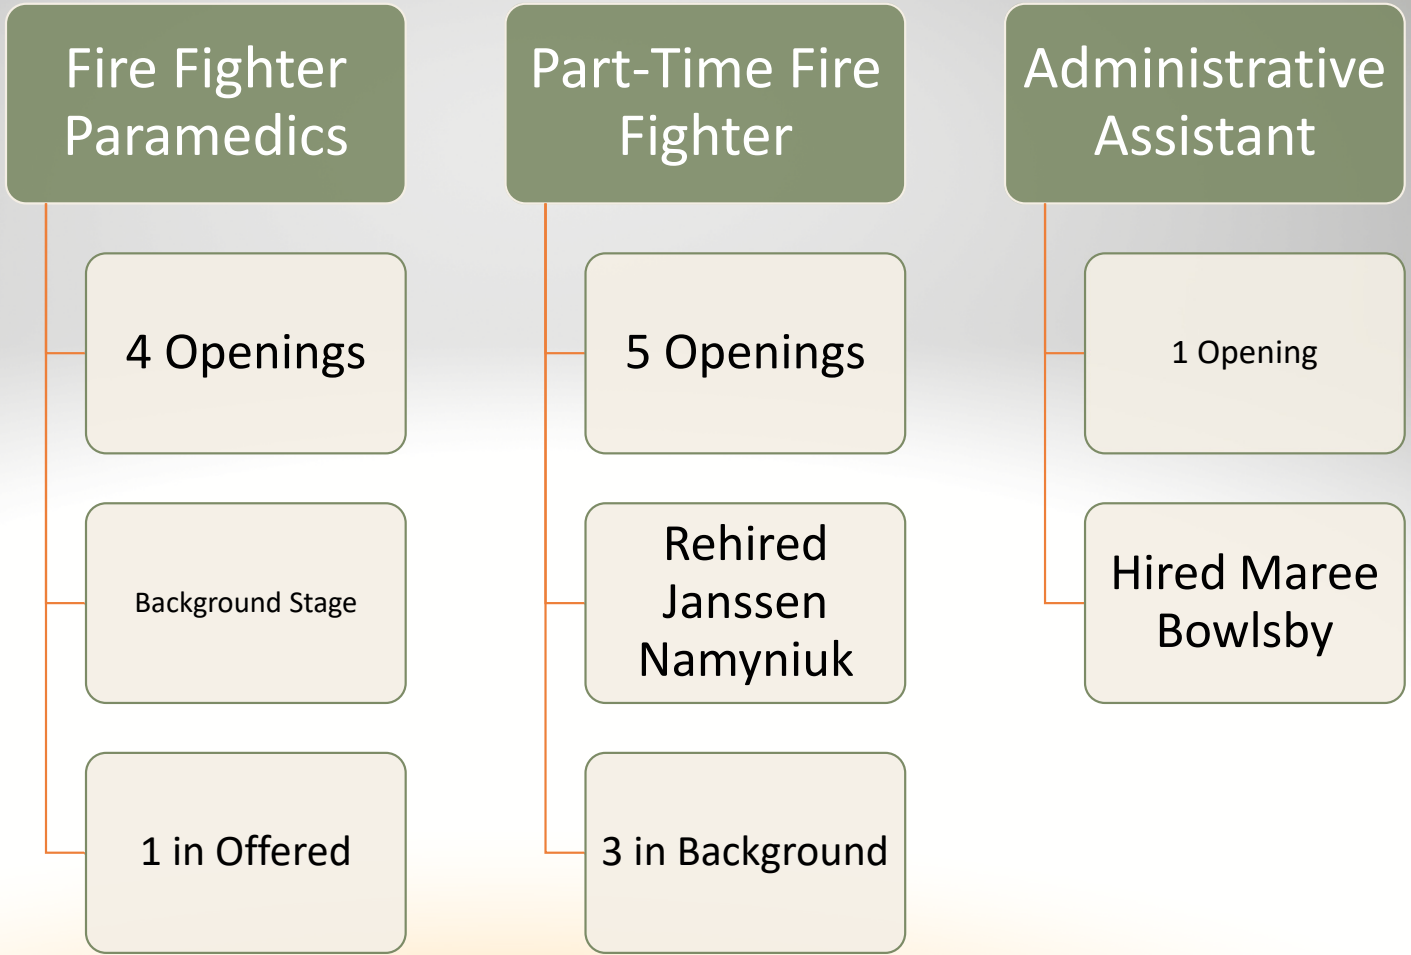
Fire Fighter Paramedics

4 Openings

Background Stage

1 in Offered

Part-Time Fire Fighter

5 Openings

Rehired Janssen Namyniuk

3 in Background

Administrative Assistant

1 Opening

Hired Maree Bowlsby